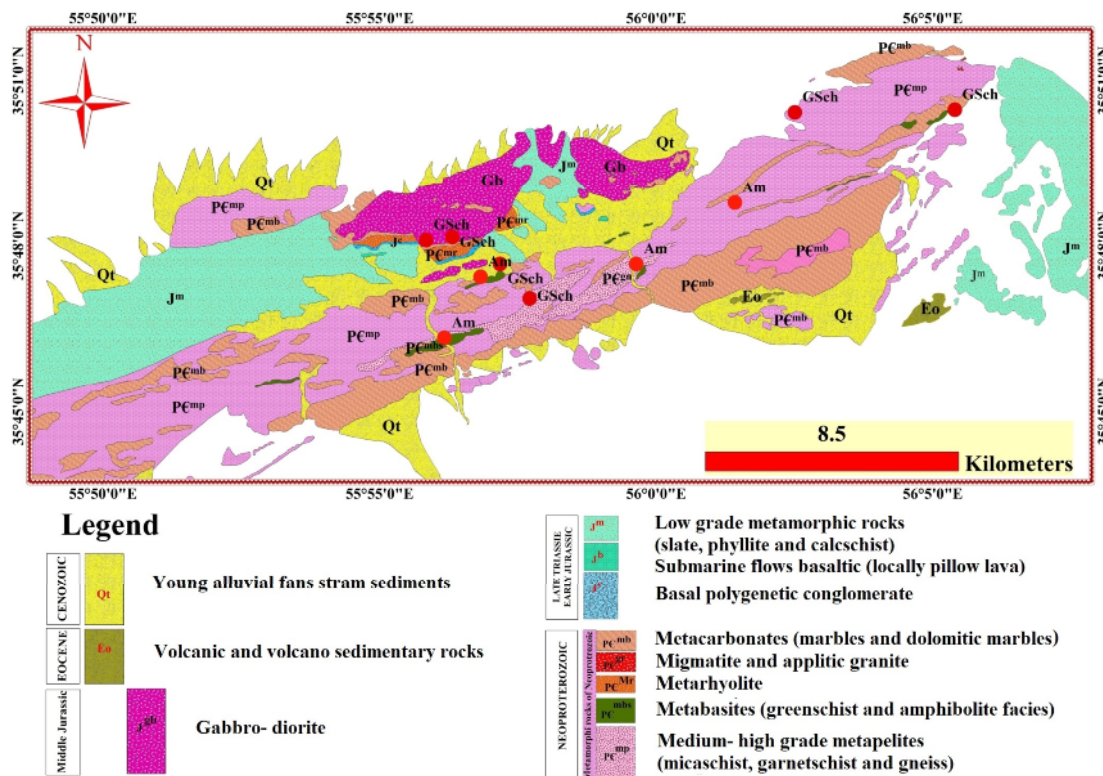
55°50'0"E 55°55'0"E 56°0'0"E 56°5'0"E

N

35°51'0"N
35°48'0"N
35°45'0"N

35°51'0"N
35°48'0"N
35°45'0"N

P€$^{mb}$
P€$^{mp}$
GSch
GSch
Qt
Jm
Qt
Gb
Gb
Am
Qt
P€$^{mp}$
P€$^{mb}$
GSch
P€$^{mr}$
J$^{c}$
GSch
P€$^{mr}$
Am
P€$^{mb}$
Qt
Am
GSch
P€$^{gn}$
Am
P€$^{mb}$
J$^{m}$
J$^{m}$
J$^{m}$
P€$^{mb}$
GSch
Eo
Eo
P€$^{mb}$
Qt
P€$^{mp}$
Am
P€$^{mb}$
P€$^{mb}$
P€$^{mb}$
P€$^{mp}$
Qt

8.5
Kilometers

55°50'0"E 55°55'0"E 56°0'0"E 56°5'0"E

Legend

CENOZOIC
Qt
Young alluvial fans stram sediments

EOCENE
Eo
Volcanic and volcano sedimentary rocks

Middle Jurassic
J$^{gb}$
Gabbro- diorite

LATE TRIASSIC EARLY JURASSIC
J$^{m}$
Low grade metamorphic rocks (slate, phyllite and calcschist)
J$^{b}$
Submarine flows basaltic (locally pillow lava)
J$^{c}$
Basal polygenetic conglomerate

NEOPROTEROZOIC
Metamorphic rocks of Neoproterozoic
PC$^{mb}$
Metacarbonates (marbles and dolomitic marbles)
PC$^{gr}$
Migmatite and applitic granite
PC$^{Mr}$
Metarhyolite
PC$^{mbs}$
Metabasites (greenschist and amphibolite facies)
PC$^{mp}$
Medium- high grade metapelites (micaschist, garnetschist and gneiss)